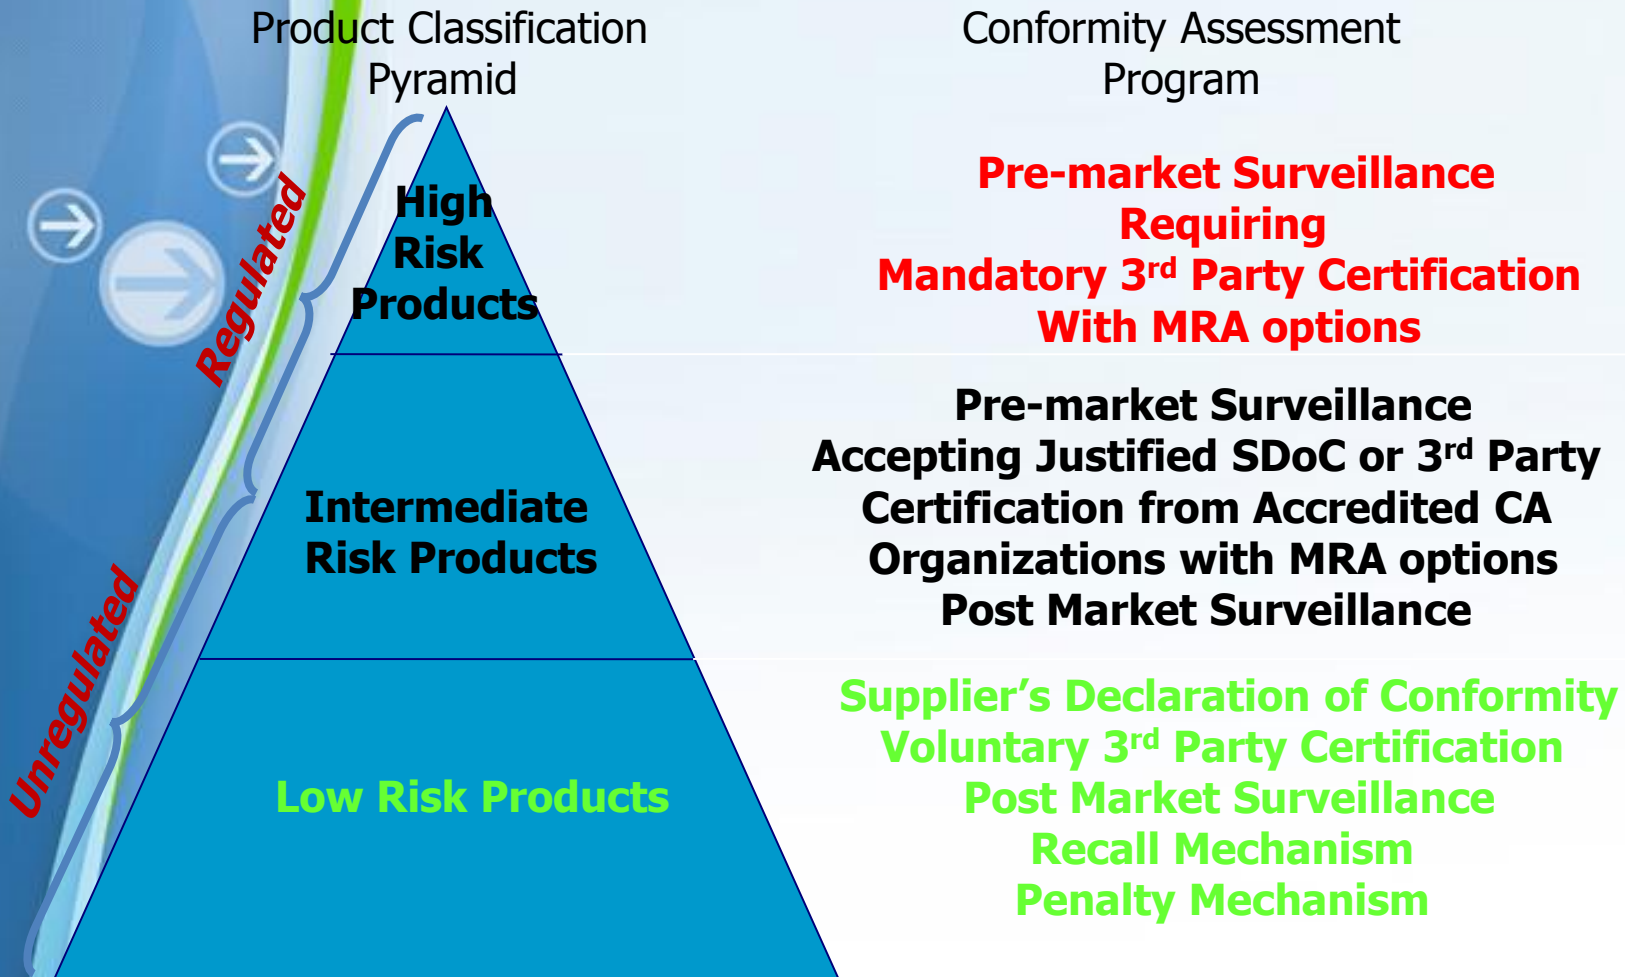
Product Classification Pyramid

Conformity Assessment Program

Regulated

Unregulated

High Risk Products

Pre-market Surveillance Requiring Mandatory 3$^{rd}$ Party Certification With MRA options

Intermediate Risk Products

Pre-market Surveillance Accepting Justified SDoC or 3$^{rd}$ Party Certification from Accredited CA Organizations with MRA options Post Market Surveillance

Low Risk Products

Supplier's Declaration of Conformity Voluntary 3$^{rd}$ Party Certification Post Market Surveillance Recall Mechanism Penalty Mechanism